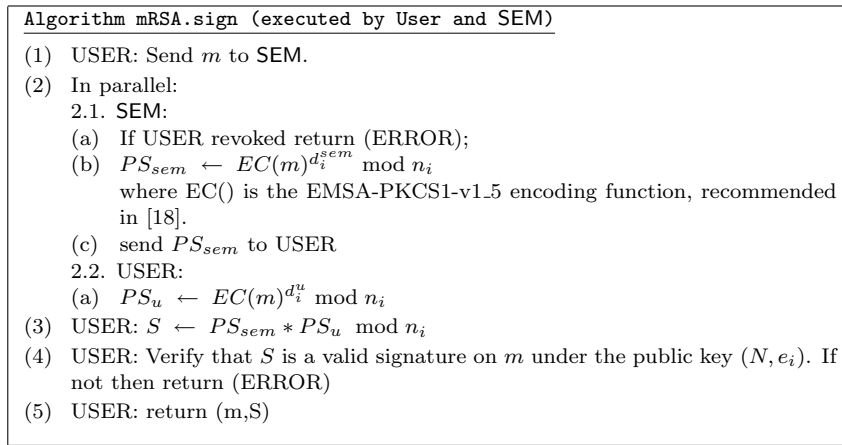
Algorithm mRSA.sign (executed by User and SEM)

(1) USER: Send $m$ to SEM.

(2) In parallel:
2.1. SEM:
(a) If USER revoked return (ERROR);
(b) $PS_{sem} \leftarrow EC(m)^{d_i^{sem}} \bmod n_i$
where EC() is the EMSA-PKCS1-v1_5 encoding function, recommended in [18].
(c) send $PS_{sem}$ to USER
2.2. USER:
(a) $PS_u \leftarrow EC(m)^{d_i^u} \bmod n_i$

(3) USER: $S \leftarrow PS_{sem} * PS_u \bmod n_i$

(4) USER: Verify that $S$ is a valid signature on $m$ under the public key $(N, e_i)$. If not then return (ERROR)

(5) USER: return (m,S)